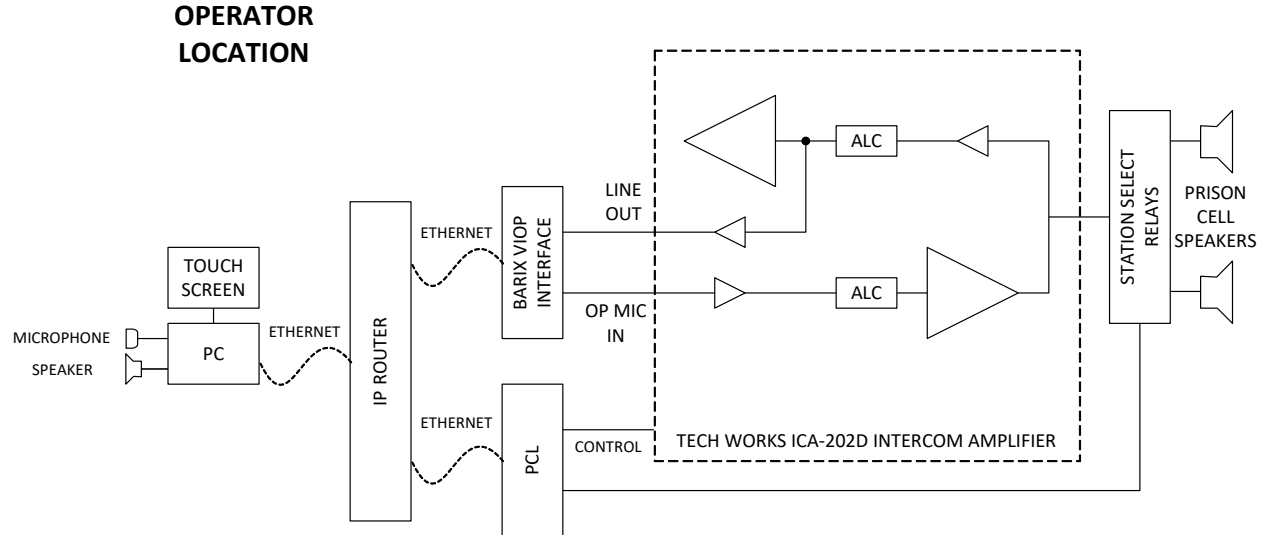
OPERATOR LOCATION

TOUCH SCREEN

MICROPHONE

SPEAKER

PC

ETHERNET

IP ROUTER

ETHERNET

BARIX VIOP INTERFACE

ETHERNET

PCL

CONTROL

LINE OUT

OP MIC IN

ALC

ALC

TECH WORKS ICA-202D INTERCOM AMPLIFIER

STATION SELECT RELAYS

PRISON CELL SPEAKERS